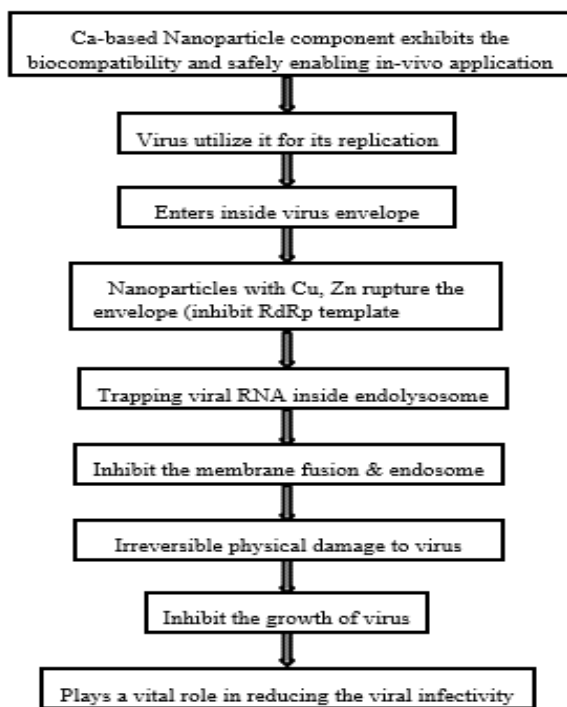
Ca-based Nanoparticle component exhibits the biocompatibility and safely enabling in-vivo application

Virus utilize it for its replication

Enters inside virus envelope

Nanoparticles with Cu, Zn rupture the envelope (inhibit RdRp template

Trapping viral RNA inside endolysosome

Inhibit the membrane fusion & endosome

Irreversible physical damage to virus

Inhibit the growth of virus

Plays a vital role in reducing the viral infectivity